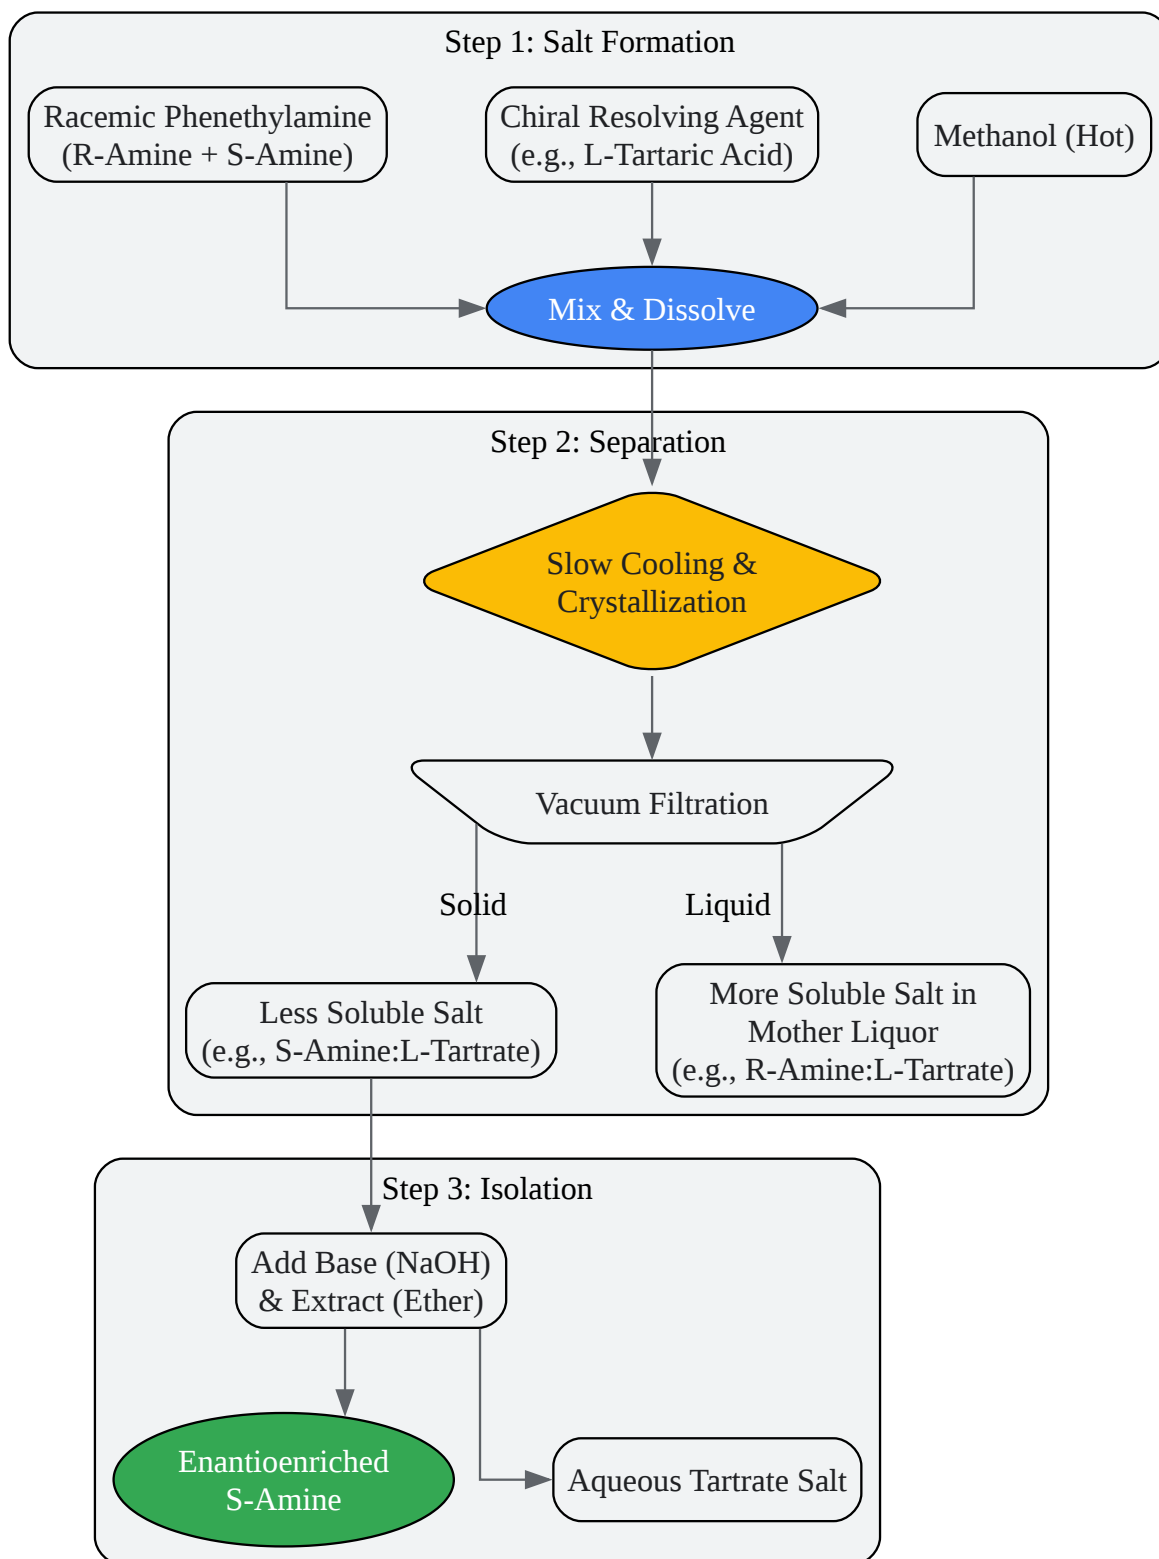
Step 1: Salt Formation

Racemic Phenethylamine (R-Amine + S-Amine)

Chiral Resolving Agent (e.g., L-Tartaric Acid)

Methanol (Hot)

Mix & Dissolve

Step 2: Separation

Slow Cooling & Crystallization

Vacuum Filtration

Solid

Liquid

Less Soluble Salt (e.g., S-Amine:L-Tartrate)

More Soluble Salt in Mother Liquor (e.g., R-Amine:L-Tartrate)

Step 3: Isolation

Add Base (NaOH) & Extract (Ether)

Enantioenriched S-Amine

Aqueous Tartrate Salt